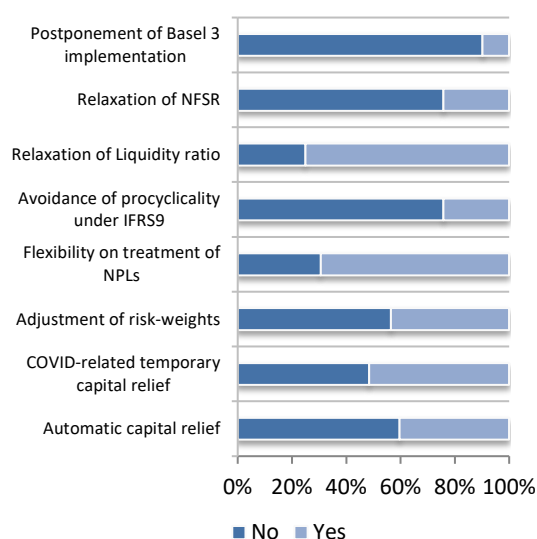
Postponement of Basel 3 implementation

Relaxation of NFSR

Relaxation of Liquidity ratio

Avoidance of procyclicality under IFRS9

Flexibility on treatment of NPLs

Adjustment of risk-weights

COVID-related temporary capital relief

Automatic capital relief

0% 20% 40% 60% 80% 100%

No Yes